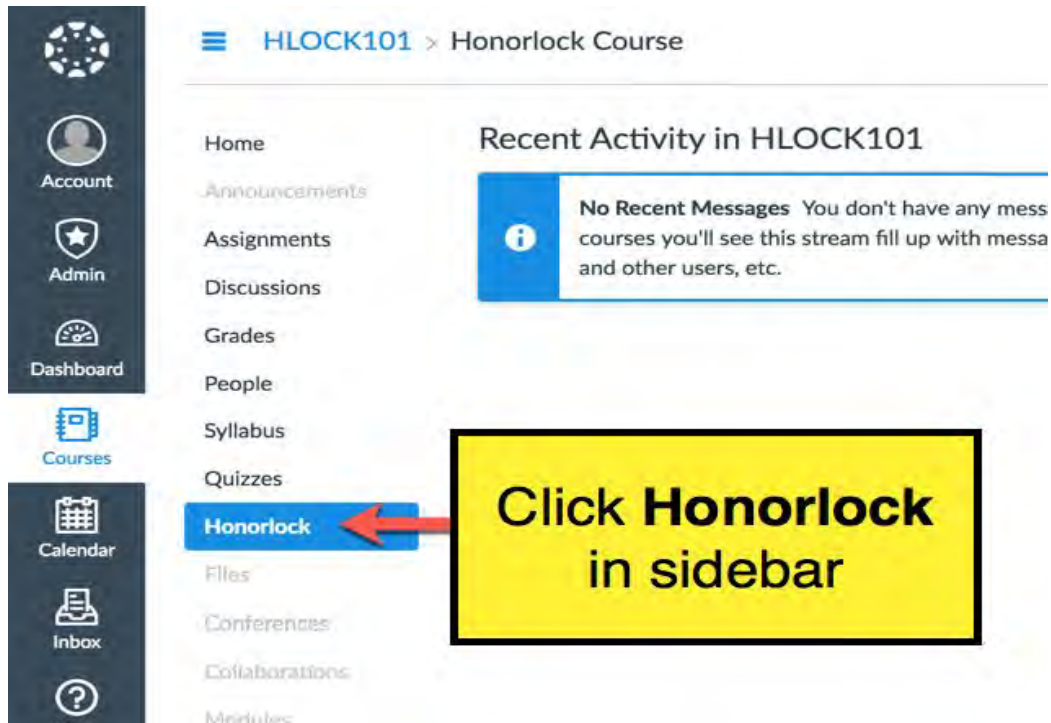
Account

Admin

Dashboard

Courses

Calendar

Inbox

HLOCK101 > Honorlock Course

Home

Announcements

Assignments

Discussions

Grades

People

Syllabus

Quizzes

Honorlock

Files

Conferences

Collaborations

Modules

Recent Activity in HLOCK101

No Recent Messages You don't have any mess courses you'll see this stream fill up with messa and other users, etc.

Click **Honorlock** in sidebar